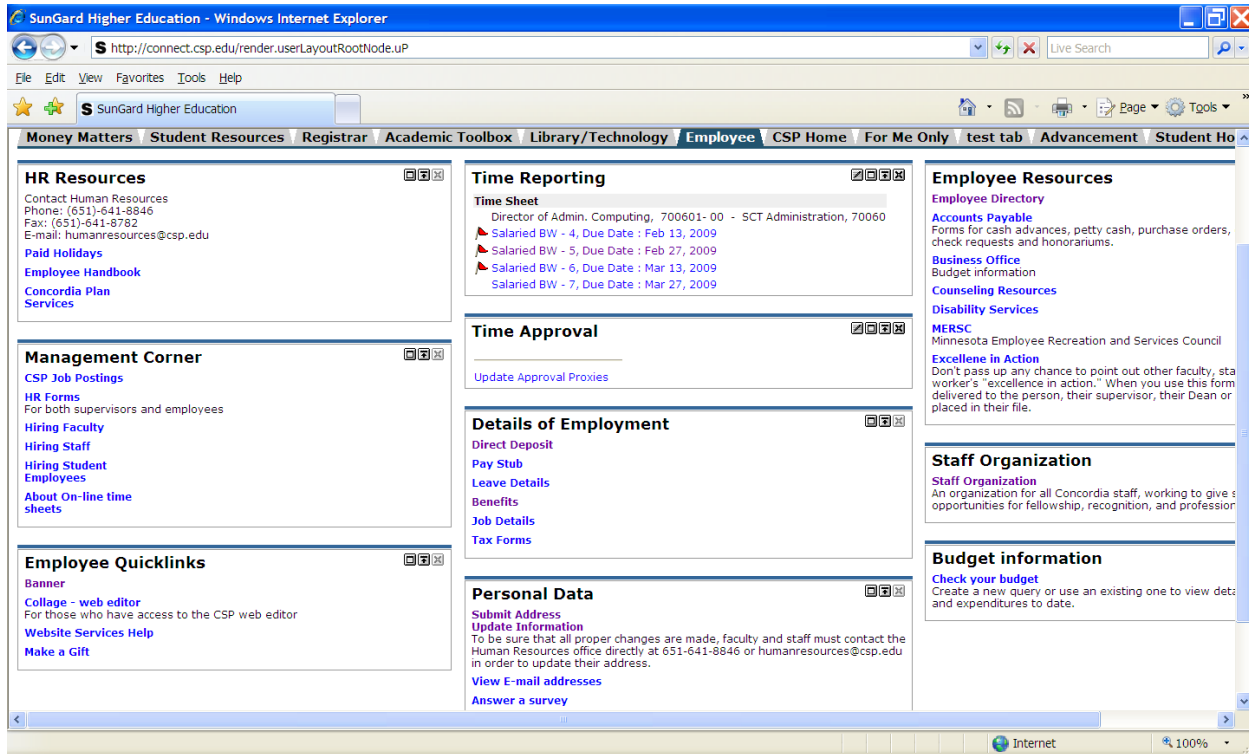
SunGard Higher Education - Windows Internet Explorer

http://connect.csp.edu/render.userLayoutRootNode.uP

Live Search

File Edit View Favorites Tools Help

SunGard Higher Education

Page ▾ Tools ▾

Money Matters | Student Resources | Registrar | Academic Toolbox | Library/Technology | Employee | CSP Home | For Me Only | test tab | Advancement | Student Ho

HR Resources

Contact Human Resources
Phone: (651)-641-8846
Fax: (651)-641-8782
E-mail: humanresources@csp.edu

Paid Holidays

Employee Handbook

Concordia Plan Services

Management Corner

CSP Job Postings

HR Forms
For both supervisors and employees

Hiring Faculty

Hiring Staff

Hiring Student Employees

About On-line time sheets

Employee Quicklinks

Banner

Collage - web editor
For those who have access to the CSP web editor

Website Services Help

Make a Gift

Time Reporting

Time Sheet

Director of Admin. Computing, 700601- 00 - SCT Administration, 70060

Salaried BW - 4, Due Date : Feb 13, 2009

Salaried BW - 5, Due Date : Feb 27, 2009

Salaried BW - 6, Due Date : Mar 13, 2009

Salaried BW - 7, Due Date : Mar 27, 2009

Time Approval

Update Approval Proxies

Details of Employment

Direct Deposit

Pay Stub

Leave Details

Benefits

Job Details

Tax Forms

Personal Data

Submit Address

Update Information
To be sure that all proper changes are made, faculty and staff must contact the Human Resources office directly at 651-641-8846 or humanresources@csp.edu in order to update their address.

View E-mail addresses

Answer a survey

Employee Resources

Employee Directory

Accounts Payable
Forms for cash advances, petty cash, purchase orders, check requests and honorariums.

Business Office
Budget information

Counseling Resources

Disability Services

MERSC
Minnesota Employee Recreation and Services Council

Excellene in Action
Don't pass up any chance to point out other faculty, sta worker's "excellence in action." When you use this form delivered to the person, their supervisor, their Dean or placed in their file.

Staff Organization

Staff Organization
An organization for all Concordia staff, working to give s opportunities for fellowship, recognition, and profession

Budget information

Check your budget
Create a new query or use an existing one to view deta and expenditures to date.

Internet

100%